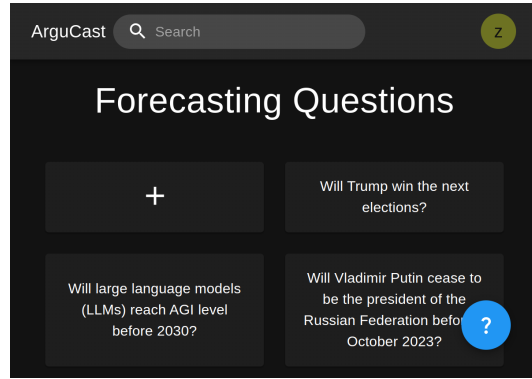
ArguCast Search z

Forecasting Questions

+

Will Trump win the next elections?

Will large language models (LLMs) reach AGI level before 2030?

Will Vladimir Putin cease to be the president of the Russian Federation befo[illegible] October 2023?

?